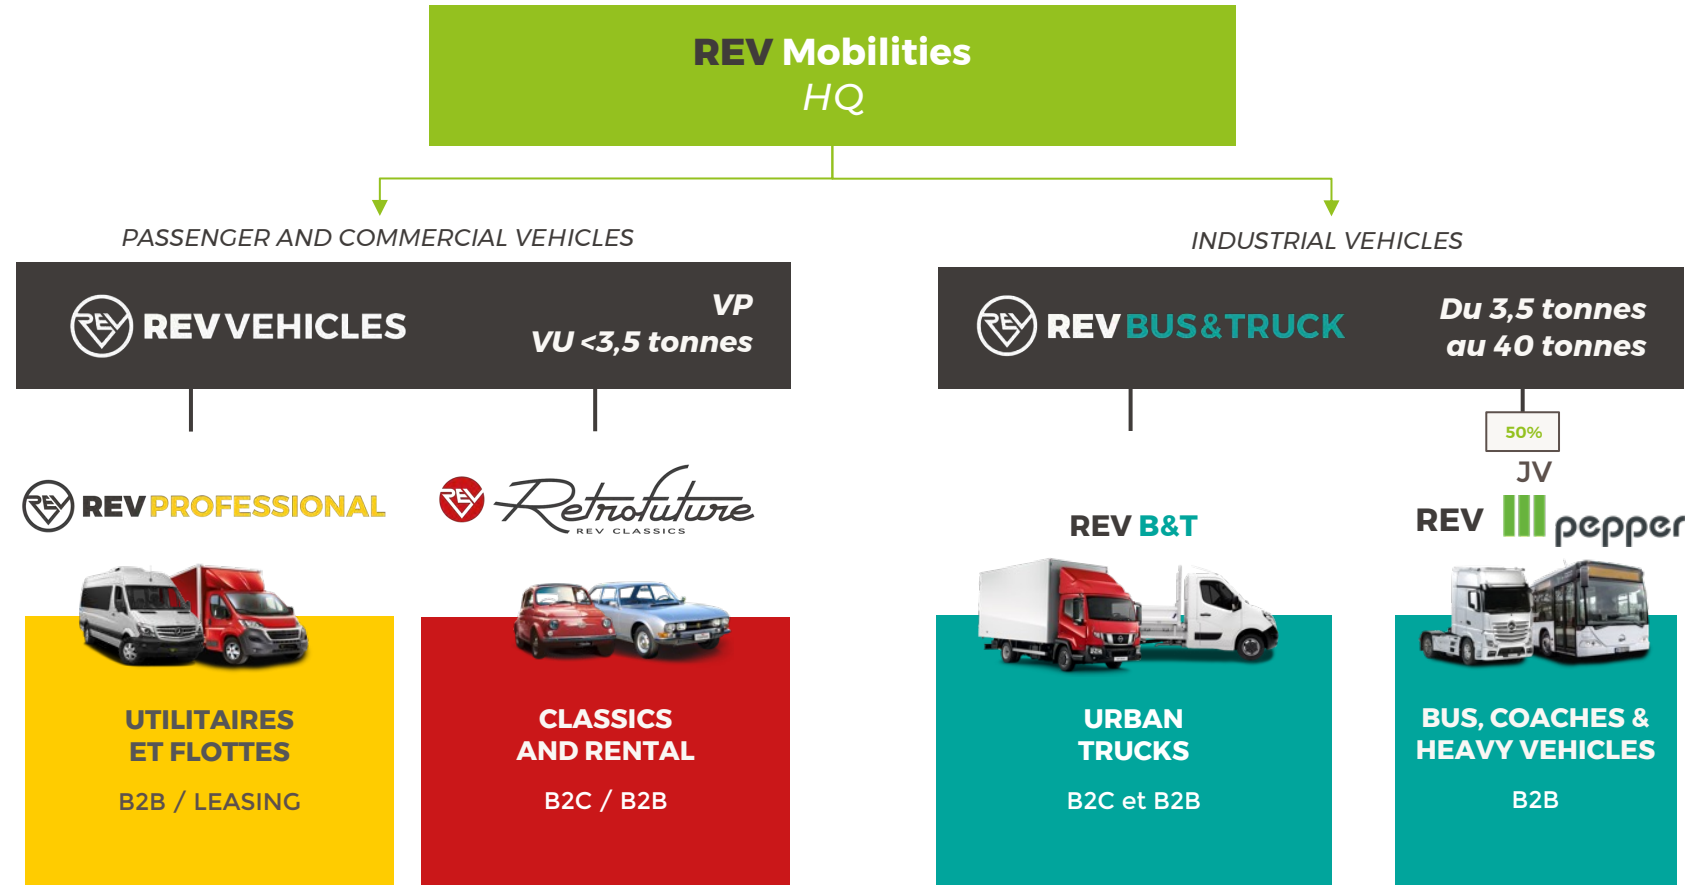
REV Mobilities
HQ

PASSENGER AND COMMERCIAL VEHICLES

INDUSTRIAL VEHICLES

REV REVVEHICLES

VP
VU <3,5 tonnes

REV REVBUS&TRUCK

Du 3,5 tonnes
au 40 tonnes

50%
JV

REV REVPROFESSIONAL

REV Retrofuture REV CLASSICS

REV B&T

REV pepper

UTILITAIRES
ET FLOTTES

B2B / LEASING

CLASSICS
AND RENTAL

B2C / B2B

URBAN
TRUCKS

B2C et B2B

BUS, COACHES &
HEAVY VEHICLES

B2B